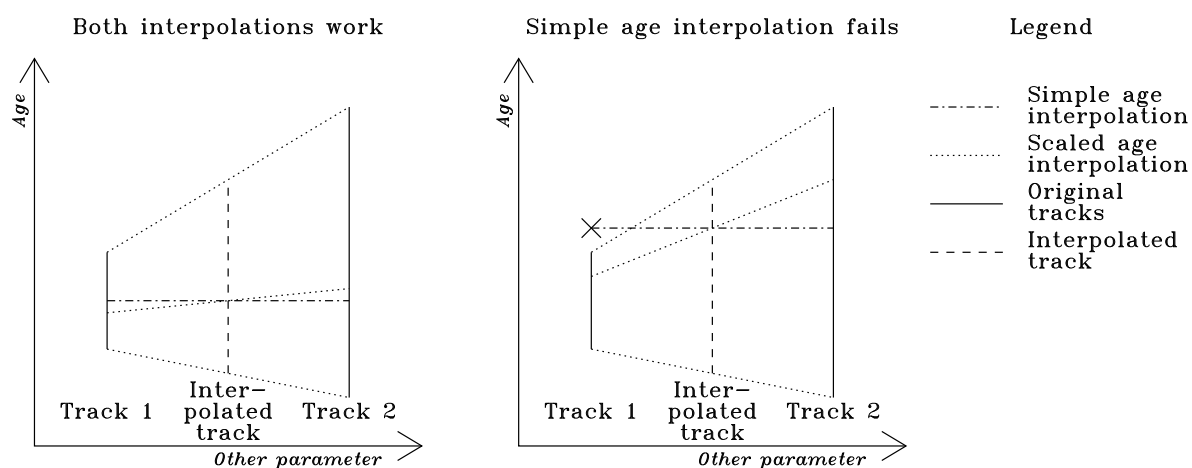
Both interpolations work

Age

Track 1

Inter-
polated
track

Track 2

Other parameter

Simple age interpolation fails

Age

Track 1

Inter-
polated
track

Track 2

Other parameter

Legend

Simple age interpolation

Scaled age interpolation

Original tracks

Interpolated track